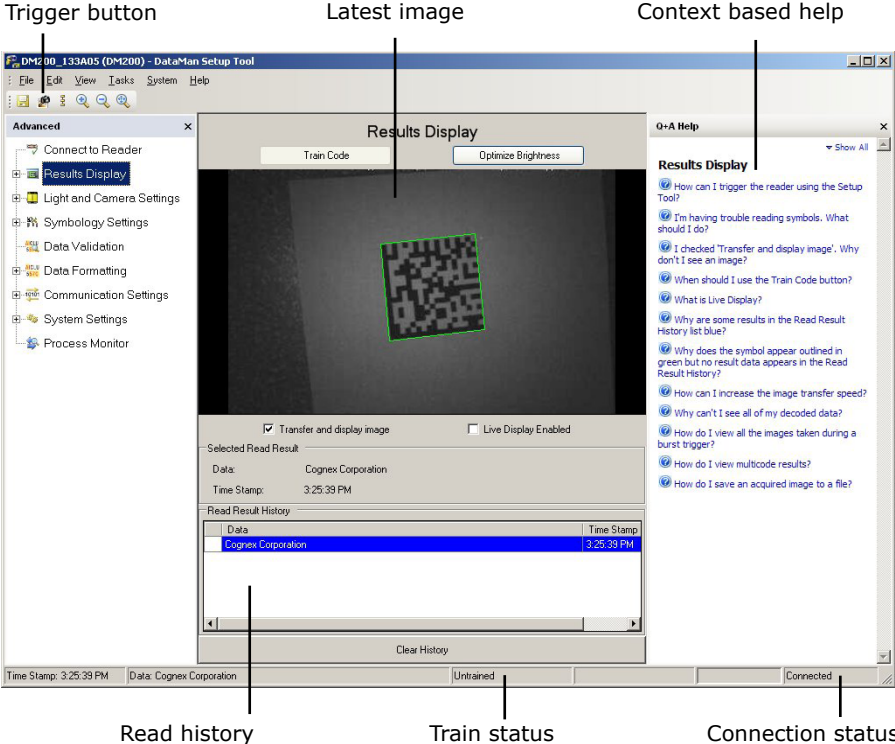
Trigger button

Latest image

Context based help

DM200_133A05 (DM200) - DataMan Setup Tool

File Edit View Tasks System Help

Advanced

Connect to Reader
Results Display
Light and Camera Settings
Symbology Settings
Data Validation
Data Formatting
Communication Settings
System Settings
Process Monitor

Results Display

Train Code
Optimize Brightness

Transfer and display image
Live Display Enabled

Selected Read Result

Data: Cognex Corporation
Time Stamp: 3:25:39 PM

Read Result History

| Data | Time Stamp |
|---|---|
| Cognex Corporation | 3:25:39 PM |

Clear History

Q+A Help

Show All

Results Display

How can I trigger the reader using the Setup Tool?

I'm having trouble reading symbols. What should I do?

I checked 'Transfer and display image'. Why don't I see an image?

When should I use the Train Code button?

What is Live Display?

Why are some results in the Read Result History list blue?

Why does the symbol appear outlined in green but no result data appears in the Read Result History?

How can I increase the image transfer speed?

Why can't I see all of my decoded data?

How do I view all the images taken during a burst trigger?

How do I view multicode results?

How do I save an acquired image to a file?

Time Stamp: 3:25:39 PM
Data: Cognex Corporation
Untrained
Connected

Read history

Train status

Connection status